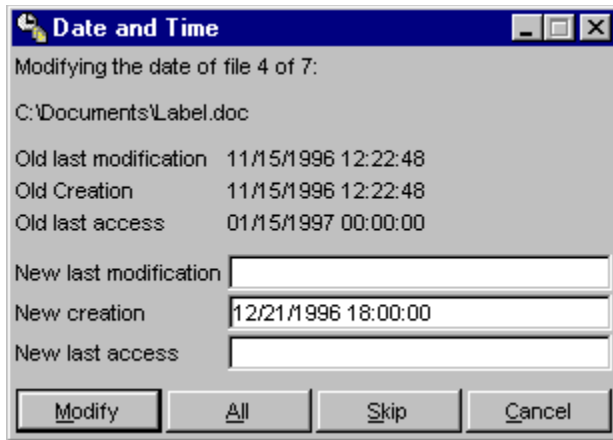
Date and Time

Modifying the date of file 4 of 7:

C:\Documents\Label.doc

Old last modification 11/15/1996 12:22:48
Old Creation 11/15/1996 12:22:48
Old last access 01/15/1997 00:00:00

New last modification
New creation 12/21/1996 18:00:00
New last access

Modify All Skip Cancel